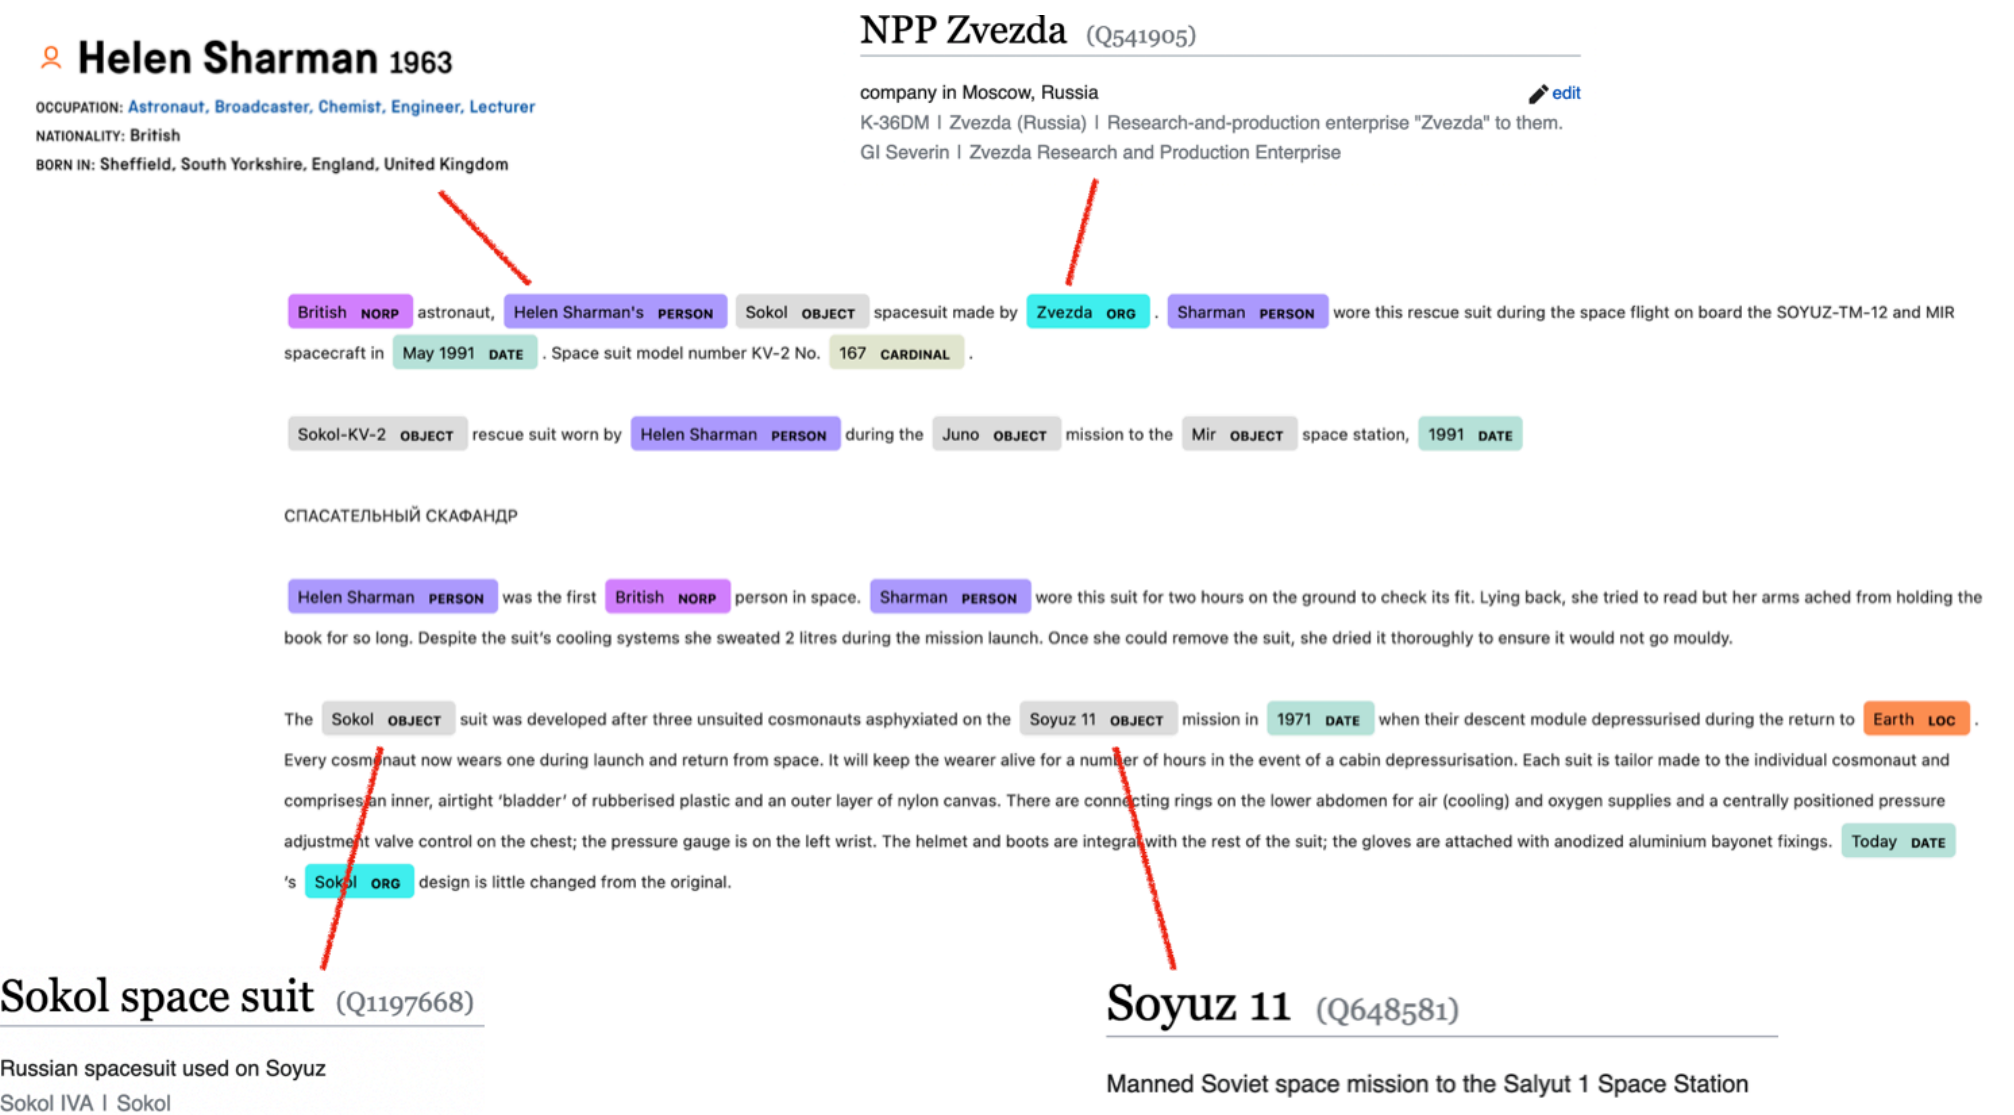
Helen Sharman 1963

OCCUPATION: Astronaut, Broadcaster, Chemist, Engineer, Lecturer
NATIONALITY: British
BORN IN: Sheffield, South Yorkshire, England, United Kingdom

NPP Zvezda (Q541905)

company in Moscow, Russia edit
K-36DM | Zvezda (Russia) | Research-and-production enterprise "Zvezda" to them.
GI Severin | Zvezda Research and Production Enterprise

British NORP astronaut, Helen Sharman's PERSON Sokol OBJECT spacesuit made by Zvezda ORG . Sharman PERSON wore this rescue suit during the space flight on board the SOYUZ-TM-12 and MIR spacecraft in May 1991 DATE . Space suit model number KV-2 No. 167 CARDINAL .

Sokol-KV-2 OBJECT rescue suit worn by Helen Sharman PERSON during the Juno OBJECT mission to the Mir OBJECT space station, 1991 DATE

СПАСАТЕЛЬНЫЙ СКАФАНДР

Helen Sharman PERSON was the first British NORP person in space. Sharman PERSON wore this suit for two hours on the ground to check its fit. Lying back, she tried to read but her arms ached from holding the book for so long. Despite the suit's cooling systems she sweated 2 litres during the mission launch. Once she could remove the suit, she dried it thoroughly to ensure it would not go mouldy.

The Sokol OBJECT suit was developed after three unsuited cosmonauts asphyxiated on the Soyuz 11 OBJECT mission in 1971 DATE when their descent module depressurised during the return to Earth LOC . Every cosmonaut now wears one during launch and return from space. It will keep the wearer alive for a number of hours in the event of a cabin depressurisation. Each suit is tailor made to the individual cosmonaut and comprises an inner, airtight 'bladder' of rubberised plastic and an outer layer of nylon canvas. There are connecting rings on the lower abdomen for air (cooling) and oxygen supplies and a centrally positioned pressure adjustment valve control on the chest; the pressure gauge is on the left wrist. The helmet and boots are integral with the rest of the suit; the gloves are attached with anodized aluminium bayonet fixings. Today DATE 's Sokol ORG design is little changed from the original.

Sokol space suit (Q1197668)

Russian spacesuit used on Soyuz
Sokol IVA | Sokol

Soyuz 11 (Q648581)

Manned Soviet space mission to the Salyut 1 Space Station